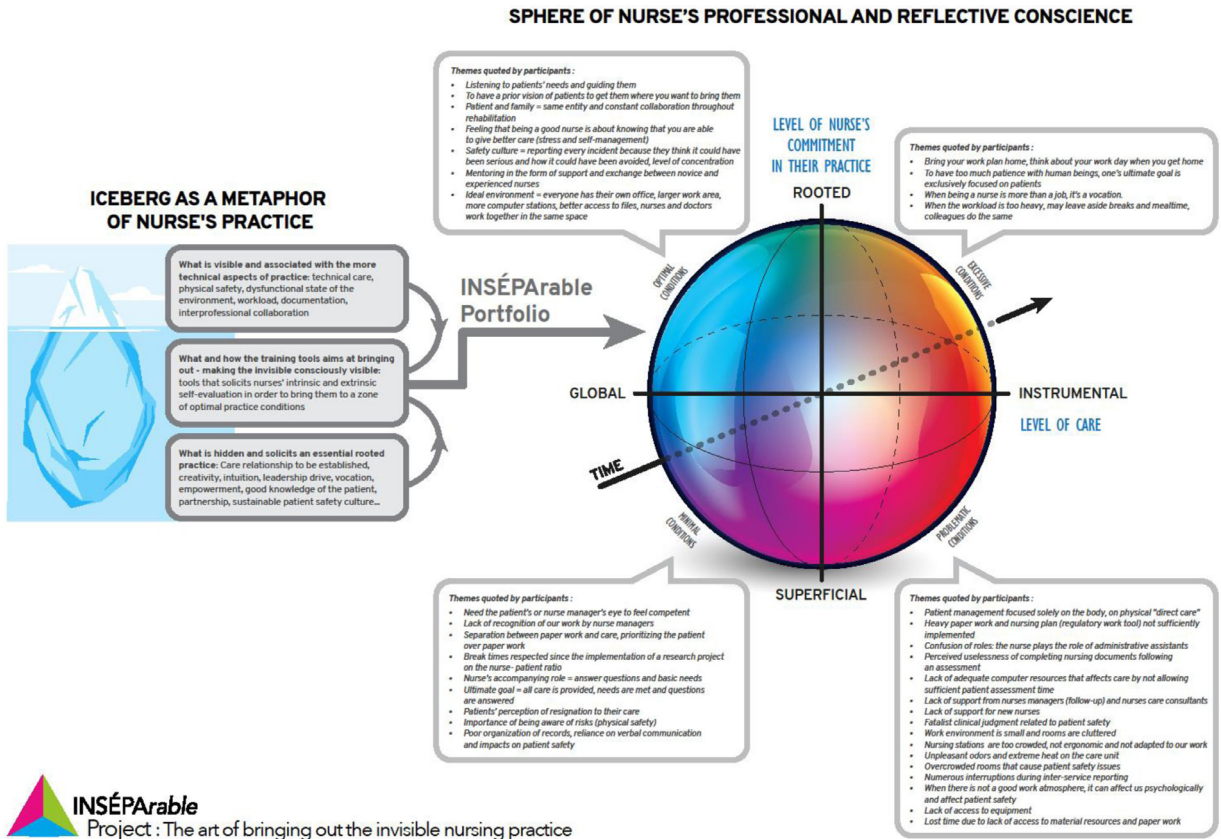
SPHERE OF NURSE'S PROFESSIONAL AND REFLECTIVE CONSCIENCE

ICEBERG AS A METAPHOR OF NURSE'S PRACTICE

What is visible and associated with the more technical aspects of practice: technical care, physical safety, dysfunctional state of the environment, workload, documentation, interprofessional collaboration

What and how the training tools aims at bringing out - making the invisible consciously visible: tools that solicits nurses' intrinsic and extrinsic self-evaluation in order to bring them to a zone of optimal practice conditions

What is hidden and solicits an essential rooted practice: Care relationship to be established, creativity, intuition, leadership drive, vocation, empowerment, good knowledge of the patient, partnership, sustainable patient safety culture...

INSÉPArable Portfolio

Themes quoted by participants :
- Listening to patients' needs and guiding them
- To have a prior vision of patients to get them where you want to bring them
- Patient and family = same entity and constant collaboration throughout rehabilitation
- Feeling that being a good nurse is about knowing that you are able to give better care (stress and self-management)
- Safety culture = reporting every incident because they think it could have been serious and how it could have been avoided, level of concentration
- Mentoring in the form of support and exchange between novice and experienced nurses
- Ideal environment = everyone has their own office, larger work area, more computer stations, better access to files, nurses and doctors work together in the same space

LEVEL OF NURSE'S COMMITMENT IN THEIR PRACTICE

Themes quoted by participants :
- Bring your work plan home, think about your work day when you get home
- To have too much patience with human beings, one's ultimate goal is exclusively focused on patients
- When being a nurse is more than a job, it's a vocation.
- When the workload is too heavy, may leave aside breaks and mealtime, colleagues do the same

ROOTED

OPTIMAL CONDITIONS

EXCESSIVE CONDITIONS

GLOBAL

INSTRUMENTAL

LEVEL OF CARE

TIME

MINIMAL CONDITIONS

PROBLEMATIC CONDITIONS

SUPERFICIAL

Themes quoted by participants :
- Need the patient's or nurse manager's eye to feel competent
- Lack of recognition of our work by nurse managers
- Separation between paper work and care, prioritizing the patient over paper work
- Break times respected since the implementation of a research project on the nurse- patient ratio
- Nurse's accompanying role = answer questions and basic needs
- Ultimate goal = all care is provided, needs are met and questions are answered
- Patients' perception of resignation to their care
- Importance of being aware of risks (physical safety)
- Poor organization of records, reliance on verbal communication and impacts on patient safety

Themes quoted by participants :
- Patient management focused solely on the body, on physical "direct care"
- Heavy paper work and nursing plan (regulatory work tool) not sufficiently implemented
- Confusion of roles: the nurse plays the role of administrative assistants
- Perceived uselessness of completing nursing documents following an assessment
- Lack of adequate computer resources that affects care by not allowing sufficient patient assessment time
- Lack of support from nurses managers (follow-up) and nurses care consultants
- Lack of support for new nurses
- Fatalist clinical judgment related to patient safety
- Work environment is small and rooms are cluttered
- Nursing stations are too crowded, not ergonomic and not adapted to our work
- Unpleasant odors and extreme heat on the care unit
- Overcrowded rooms that cause patient safety issues
- Numerous interruptions during inter-service reporting
- When there is not a good work atmosphere, it can affect us psychologically and affect patient safety
- Lack of access to equipment
- Lost time due to lack of access to material resources and paper work

INSÉPArable
Project : The art of bringing out the invisible nursing practice